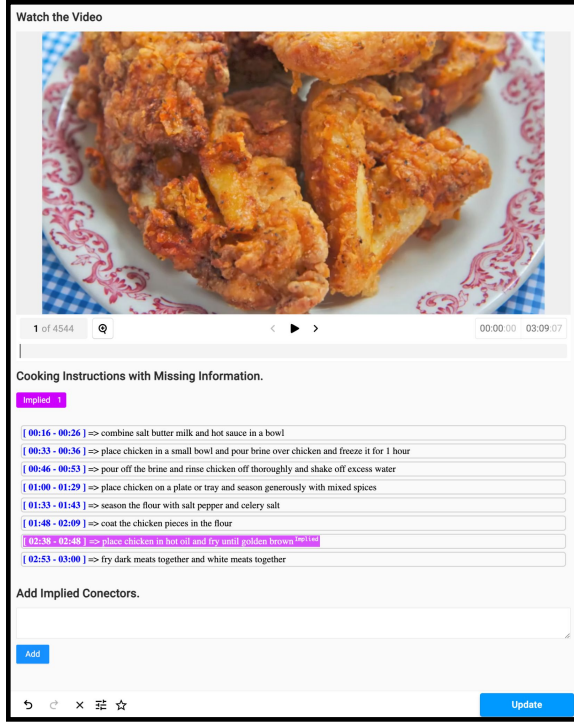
Watch the Video

1 of 4544

00:00:00 03:09:07

Cooking Instructions with Missing Information.

Implied 1

[ 00:16 - 00:26 ] => combine salt butter milk and hot sauce in a bowl

[ 00:33 - 00:36 ] => place chicken in a small bowl and pour brine over chicken and freeze it for 1 hour

[ 00:46 - 00:53 ] => pour off the brine and rinse chicken off thoroughly and shake off excess water

[ 01:00 - 01:29 ] => place chicken on a plate or tray and season generously with mixed spices

[ 01:33 - 01:43 ] => season the flour with salt pepper and celery salt

[ 01:48 - 02:09 ] => coat the chicken pieces in the flour

[ 02:38 - 02:48 ] => place chicken in hot oil and fry until golden brown Implied

[ 02:53 - 03:00 ] => fry dark meats together and white meats together

Add Implied Conectors.

Add

Update